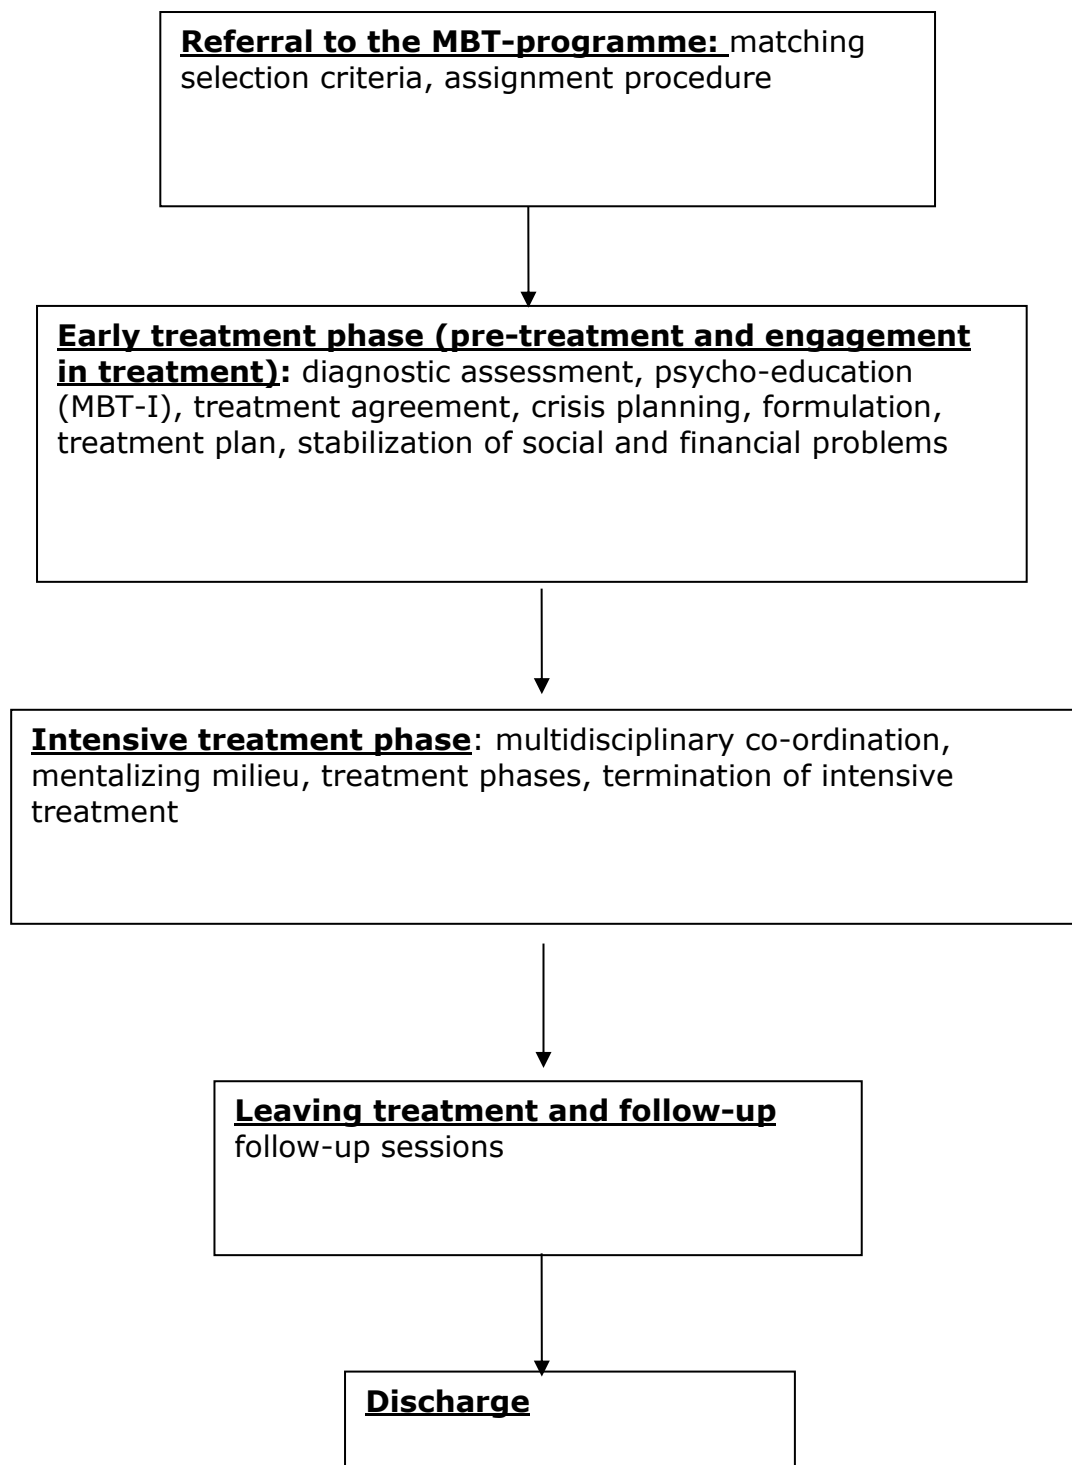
Referral to the MBT-programme: matching selection criteria, assignment procedure

Early treatment phase (pre-treatment and engagement in treatment): diagnostic assessment, psycho-education (MBT-I), treatment agreement, crisis planning, formulation, treatment plan, stabilization of social and financial problems

Intensive treatment phase: multidisciplinary co-ordination, mentalizing milieu, treatment phases, termination of intensive treatment

Leaving treatment and follow-up
follow-up sessions

Discharge